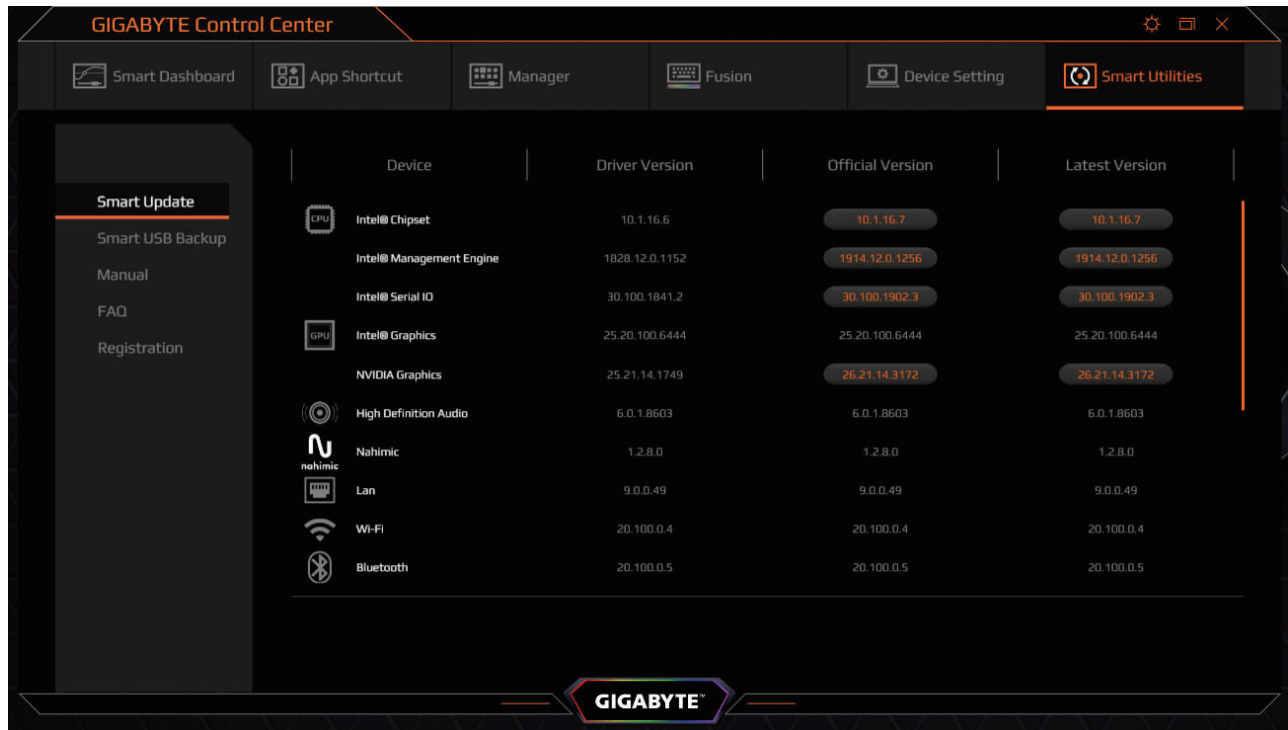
GIGABYTE Control Center

Smart Dashboard
App Shortcut
Manager
Fusion
Device Setting
Smart Utilities

Smart Update
Smart USB Backup
Manual
FAQ
Registration

| Device | Driver Version | Official Version | Latest Version |
|---|---|---|---|
| CPU Intel® Chipset | 10.1.16.6 | 10.1.16.7 | 10.1.16.7 |
| Intel® Management Engine | 1828.12.0.1152 | 1914.12.0.1256 | 1914.12.0.1256 |
| Intel® Serial IO | 30.100.1841.2 | 30.100.1902.3 | 30.100.1902.3 |
| GPU Intel® Graphics | 25.20.100.6444 | 25.20.100.6444 | 25.20.100.6444 |
| NVIDIA Graphics | 25.21.14.1749 | 26.21.14.3172 | 26.21.14.3172 |
| High Definition Audio | 6.0.1.8603 | 6.0.1.8603 | 6.0.1.8603 |
| nahimic Nahimic | 1.2.8.0 | 1.2.8.0 | 1.2.8.0 |
| Lan | 9.0.0.49 | 9.0.0.49 | 9.0.0.49 |
| Wi-Fi | 20.100.0.4 | 20.100.0.4 | 20.100.0.4 |
| Bluetooth | 20.100.0.5 | 20.100.0.5 | 20.100.0.5 |

GIGABYTE™